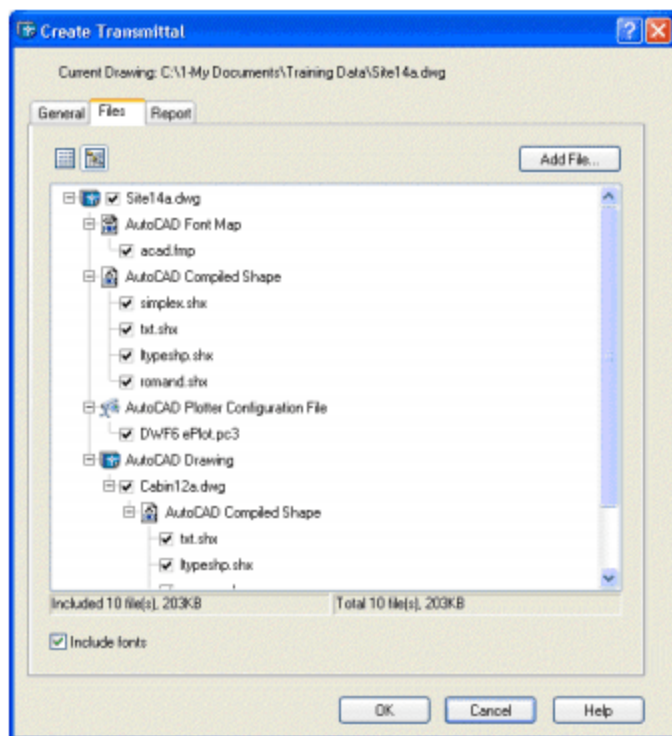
Create Transmittal

Current Drawing: C:\1-My Documents\Training Data\Site14a.dwg

General | Files | Report

Add File...

Site14a.dwg
AutoCAD Font Map
acad.fmp
AutoCAD Compiled Shape
simplex.shx
txt.shx
ltypeshp.shx
romand.shx
AutoCAD Plotter Configuration File
DWF6 ePlot.pc3
AutoCAD Drawing
Cabin12a.dwg
AutoCAD Compiled Shape
txt.shx
ltypeshp.shx
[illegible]

Included 10 file(s), 203KB
Total 10 file(s), 203KB

Include fonts

OK
Cancel
Help